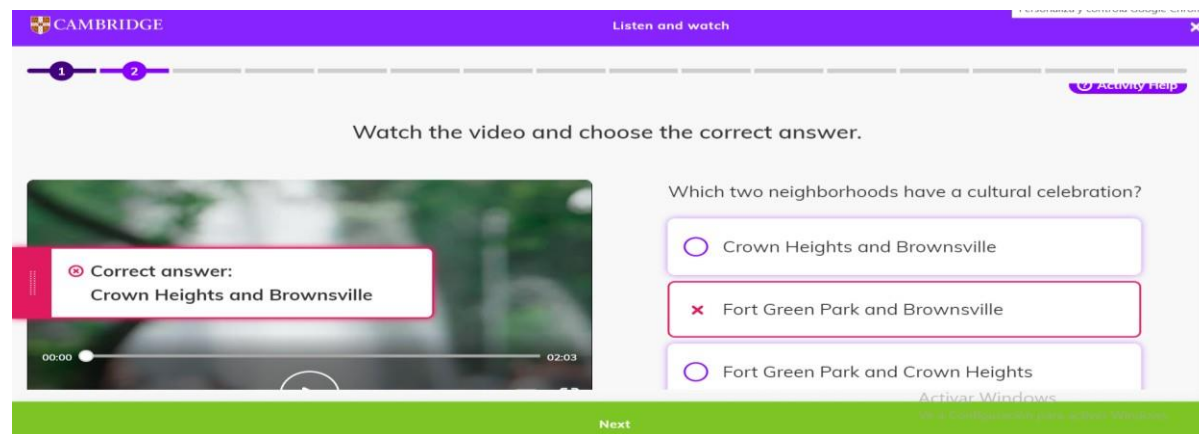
CAMBRIDGE

Listen and watch

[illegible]

1 2

Activity Help

Watch the video and choose the correct answer.

Correct answer:
Crown Heights and Brownsville

00:00 02:03

Which two neighborhoods have a cultural celebration?

Crown Heights and Brownsville

Fort Green Park and Brownsville

Fort Green Park and Crown Heights

Activar Windows
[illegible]

Next